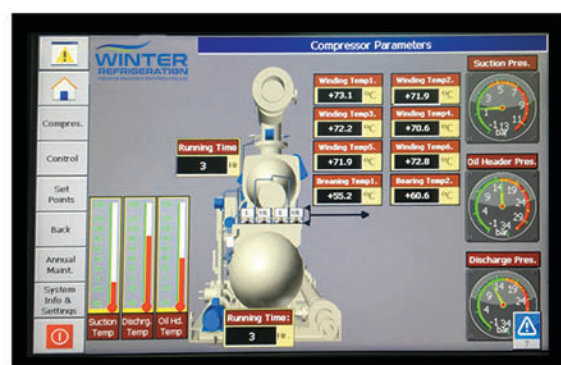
WINTER REFRIGERATION

Compressor Parameters

Compres.

Control

Set Points

Back

Annual Maint.

System Info & Settings

Running Time
3 Hr

| Winding Temp1. | Winding Temp2. |
|---|---|
| +73.1 °C | +71.9 °C |
| Winding Temp3. | Winding Temp4. |
| +72.2 °C | +70.6 °C |
| Winding Temp5. | Winding Temp6. |
| +71.9 °C | +72.8 °C |
| Brearing Temp1. | Bearing Temp2. |
| +55.2 °C | +60.6 °C |

Suction Pres.

Oil Header Pres.

Discharge Pres.

Suction Temp

Dischrg. Temp

Oil Hd. Temp

Running Time:
3 Hr.